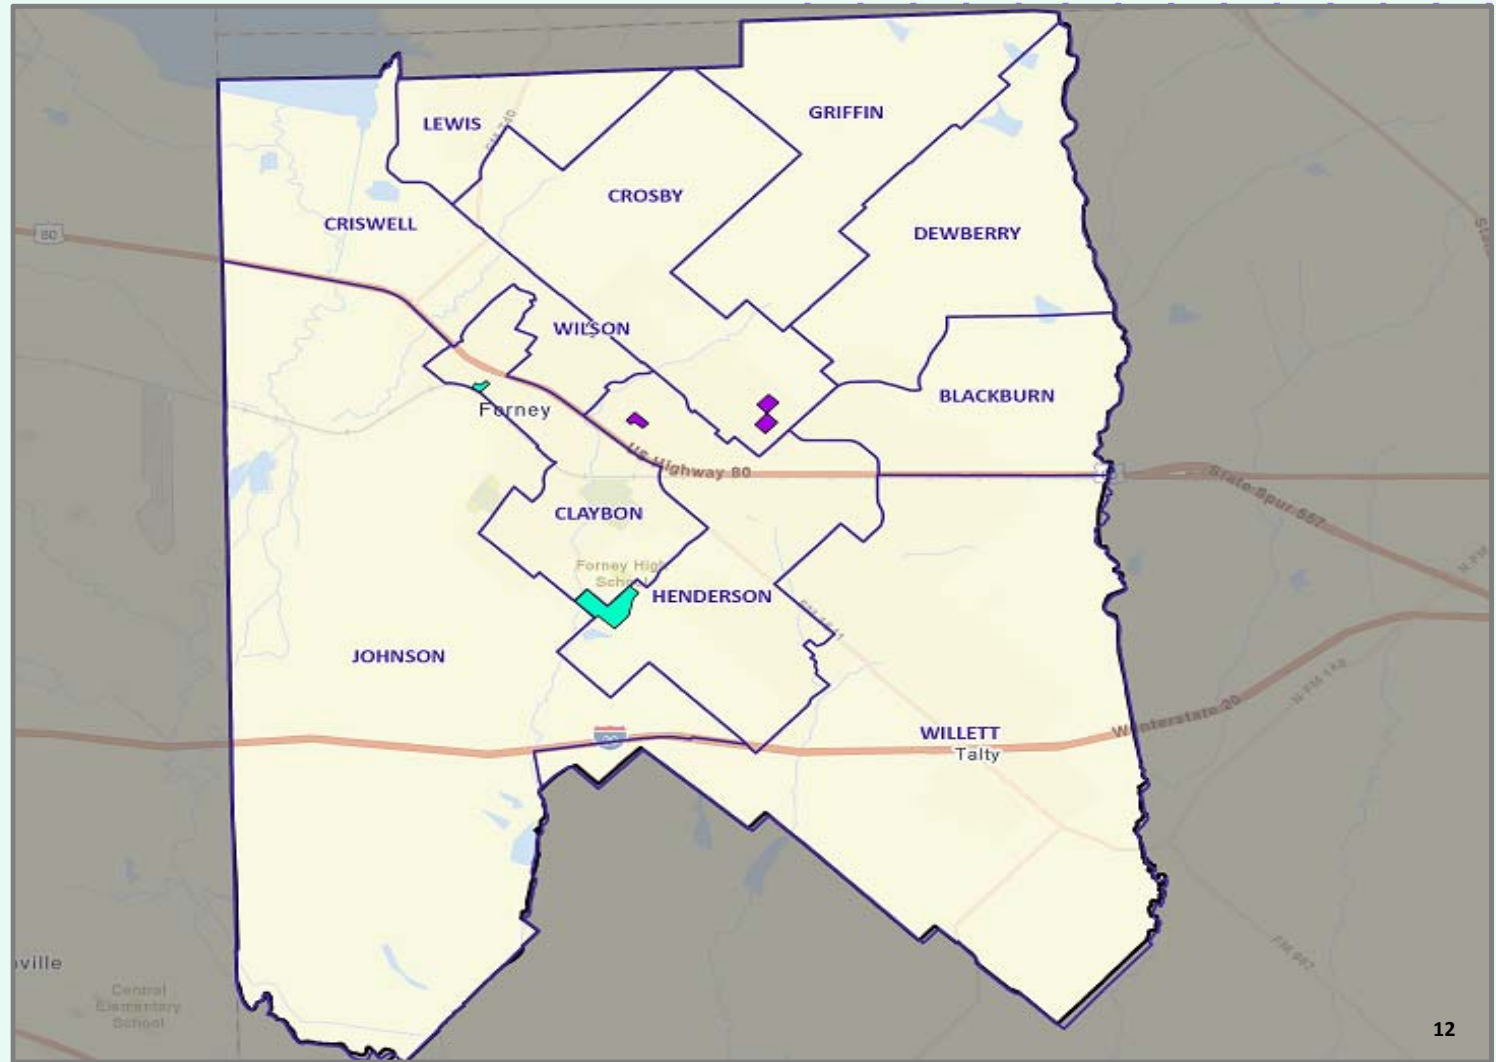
LEWIS

GRIFFIN

CROSBY

CRISWELL

DEWBERRY

80

WILSON

Forney

BLACKBURN

US Highway 80

State Spur 557

CLAYBON

Forney High School

HENDERSON

JOHNSON

WILLETT

Talty

Interstate 20

20

ville

Central Elementary School

12